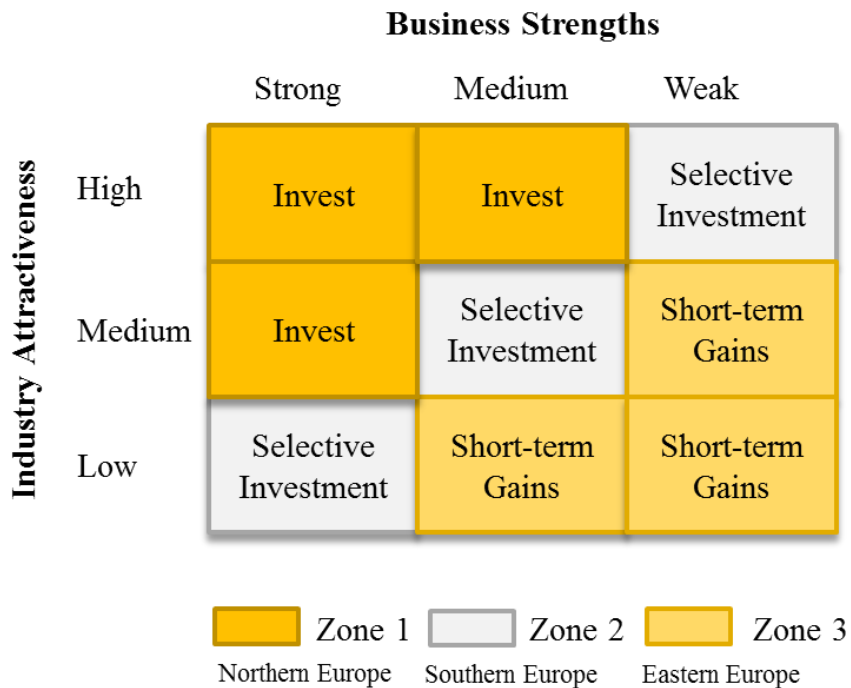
Business Strengths

Industry Attractiveness

| | Strong | Medium | Weak |
|---|---|---|---|
| High | Invest | Invest | Selective Investment |
| Medium | Invest | Selective Investment | Short-term Gains |
| Low | Selective Investment | Short-term Gains | Short-term Gains |

Zone 1 Northern Europe
Zone 2 Southern Europe
Zone 3 Eastern Europe